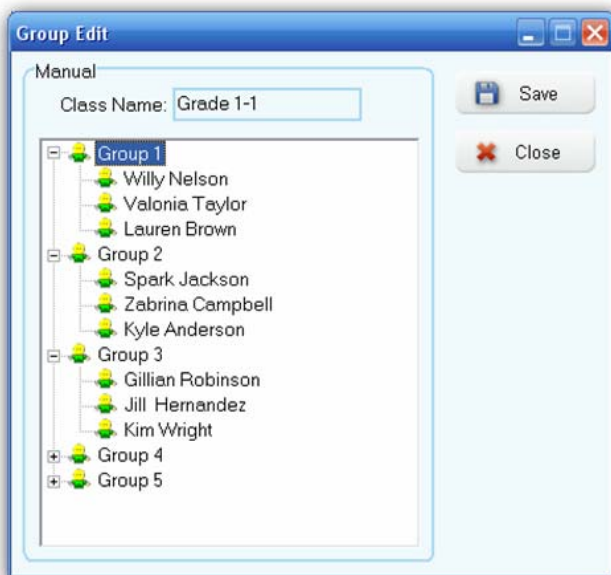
Group Edit

Manual

Class Name: Grade 1-1

Save

Close

Group 1
Willy Nelson
Valonia Taylor
Lauren Brown
Group 2
Spark Jackson
Zabrina Campbell
Kyle Anderson
Group 3
Gillian Robinson
Jill Hernandez
Kim Wright
Group 4
Group 5